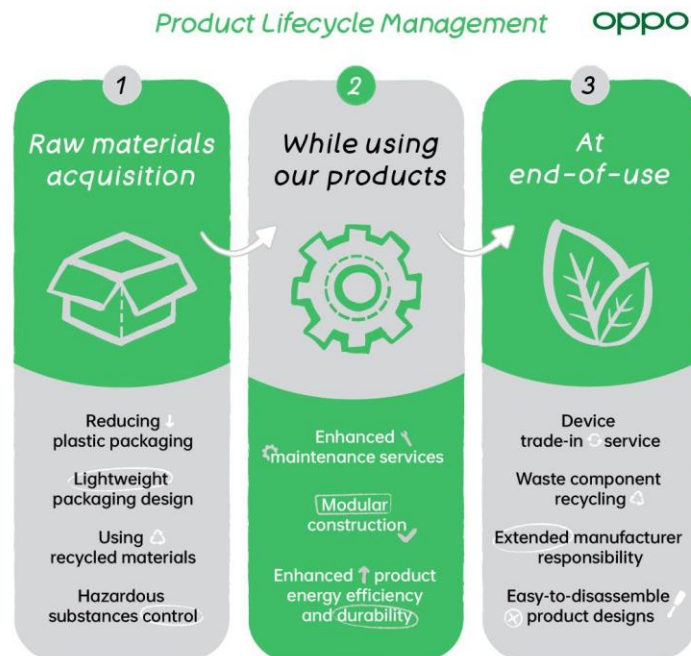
Product Lifecycle Management

OPPO

1

Raw materials acquisition

Reducing plastic packaging

Lightweight packaging design

Using recycled materials

Hazardous substances control

2

While using our products

Enhanced maintenance services

Modular construction

Enhanced product energy efficiency and durability

3

At end-of-use

Device trade-in service

Waste component recycling

Extended manufacturer responsibility

Easy-to-disassemble product designs